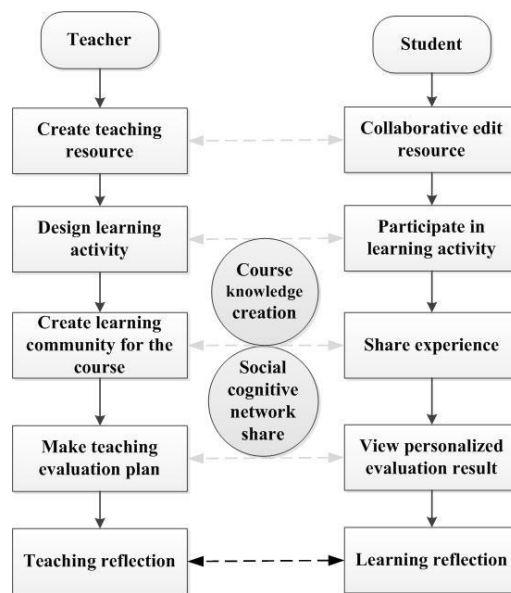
Teacher

Create teaching resource

Design learning activity

Create learning community for the course

Make teaching evaluation plan

Teaching reflection

Student

Collaborative edit resource

Participate in learning activity

Share experience

View personalized evaluation result

Learning reflection

Course knowledge creation

Social cognitive network share